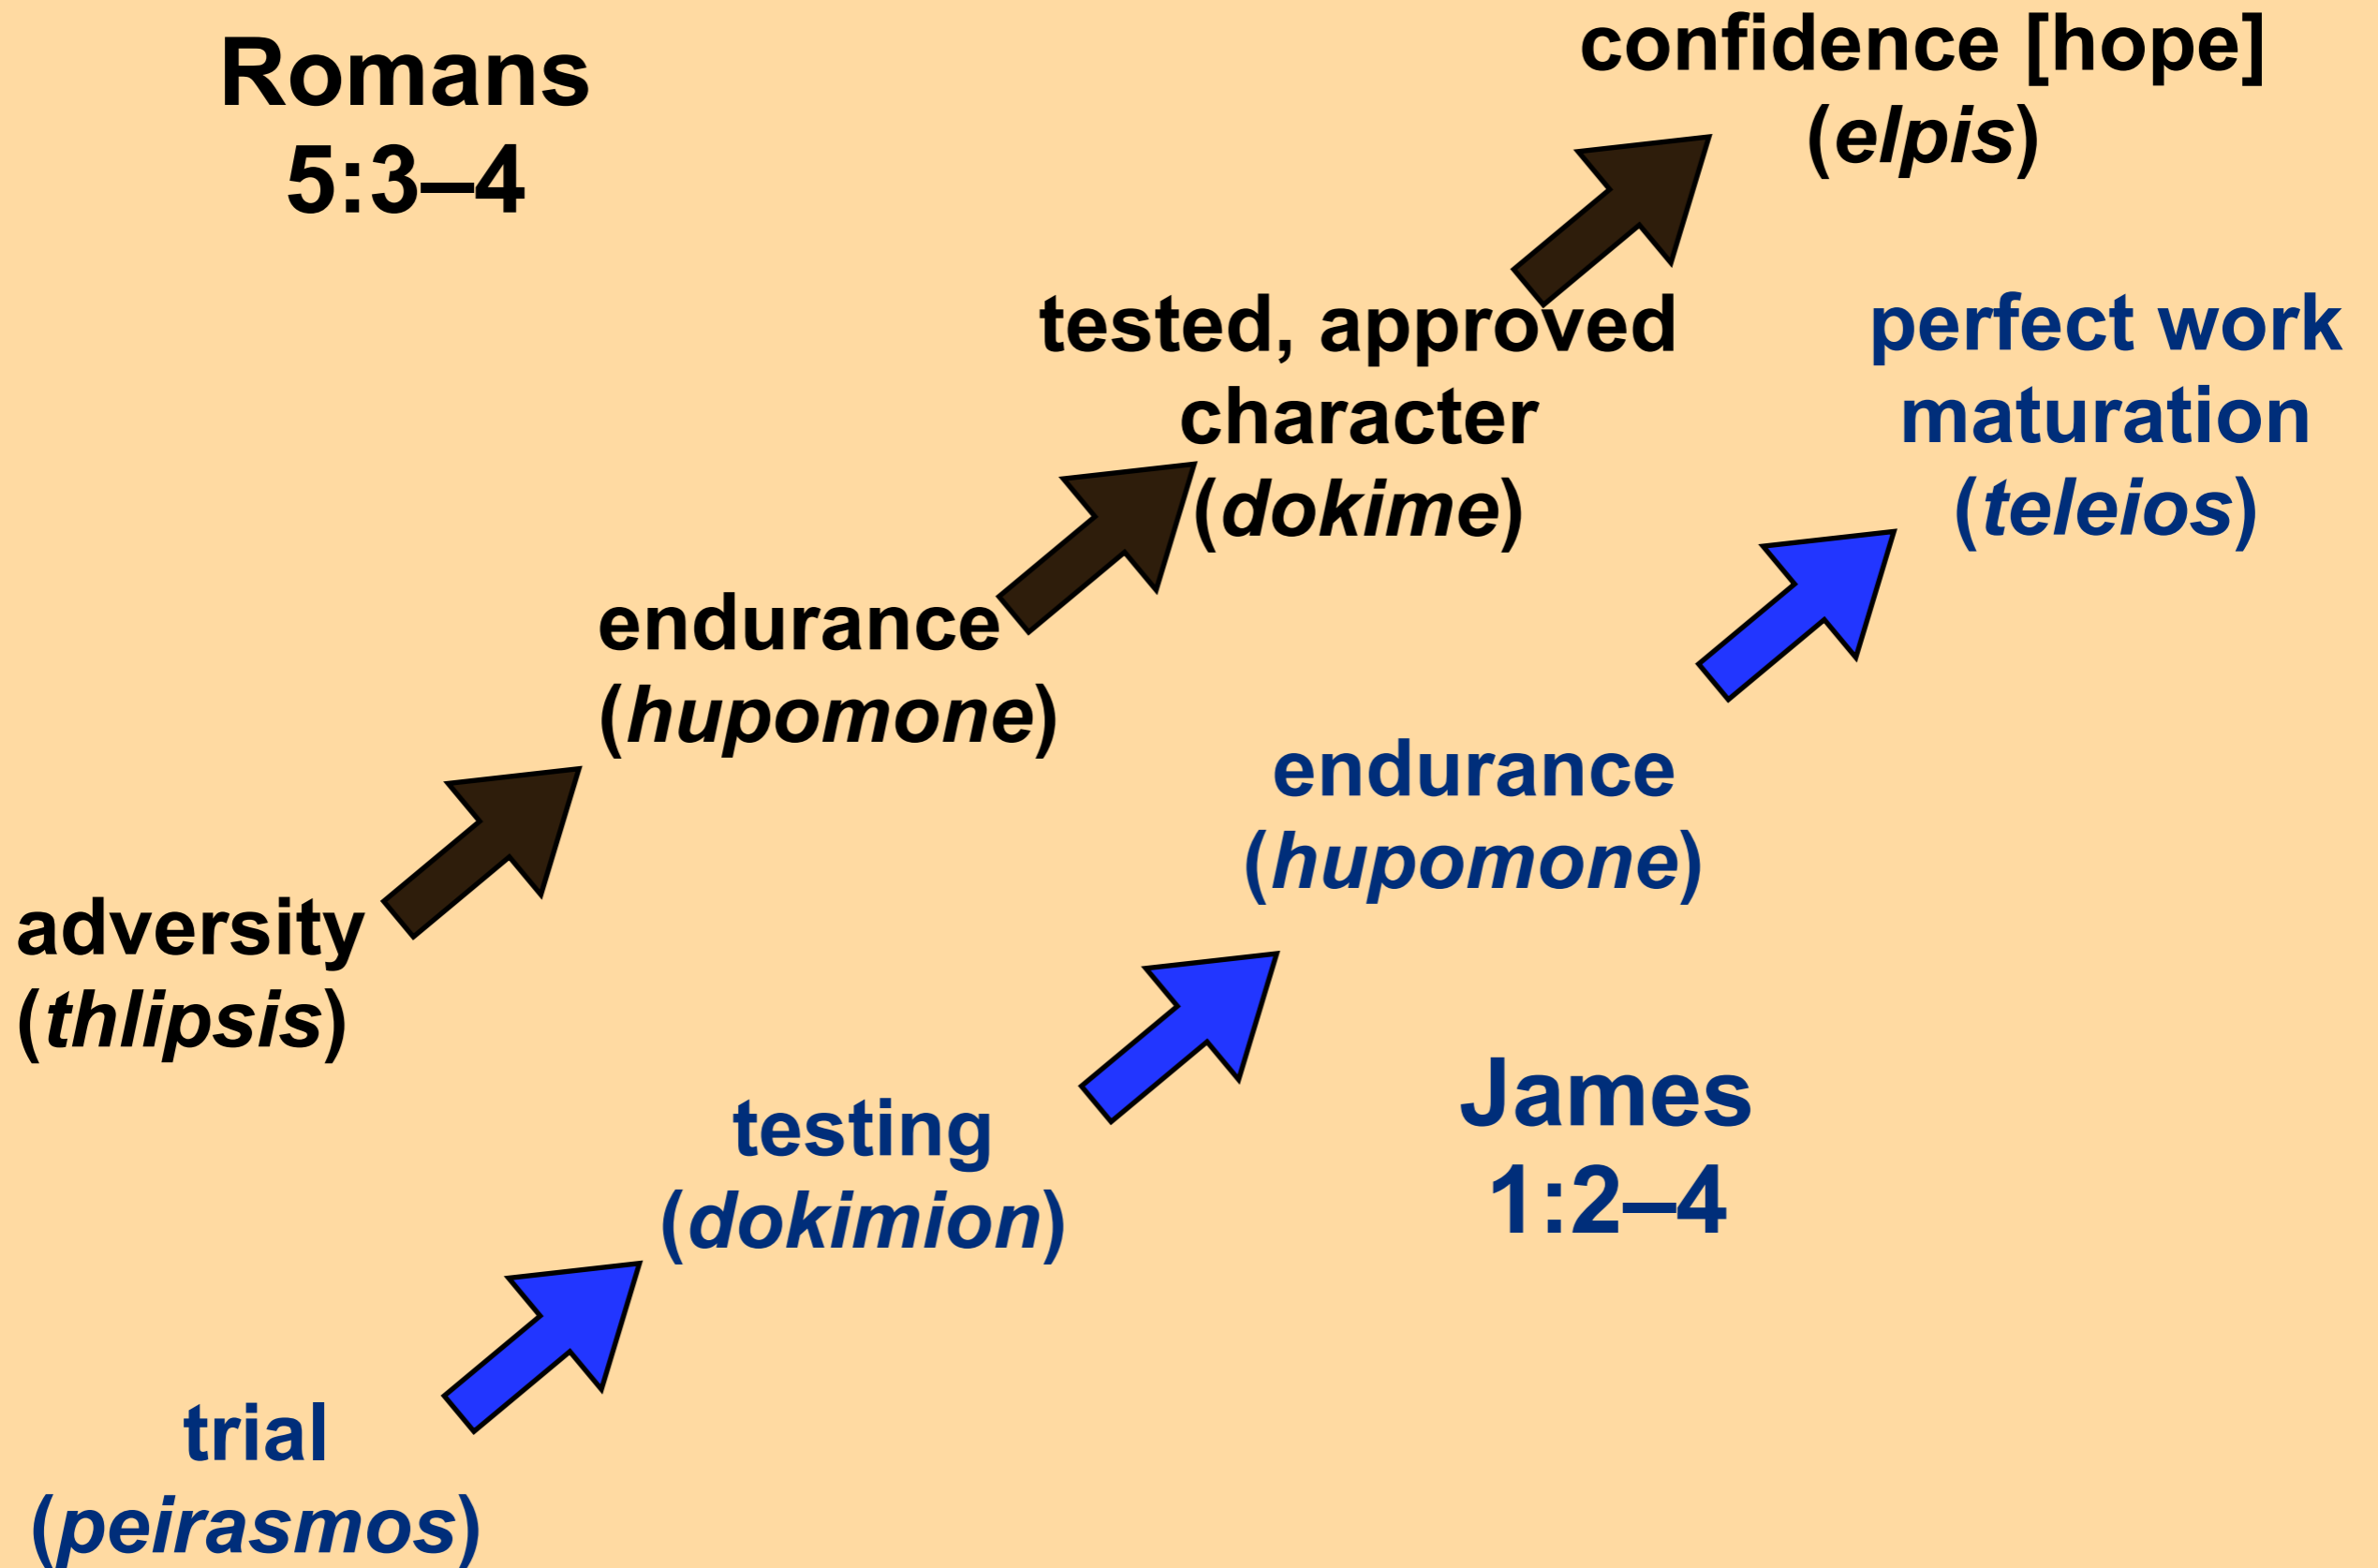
Romans
5:3–4

confidence [hope]
(*elpis*)

tested, approved
character
(*dokime*)

endurance
(*hupomone*)

adversity
(*thlipsis*)

perfect work
maturation
(*teleios*)

endurance
(*hupomone*)

testing
(*dokimion*)

trial
(*peirasmos*)

James
1:2–4